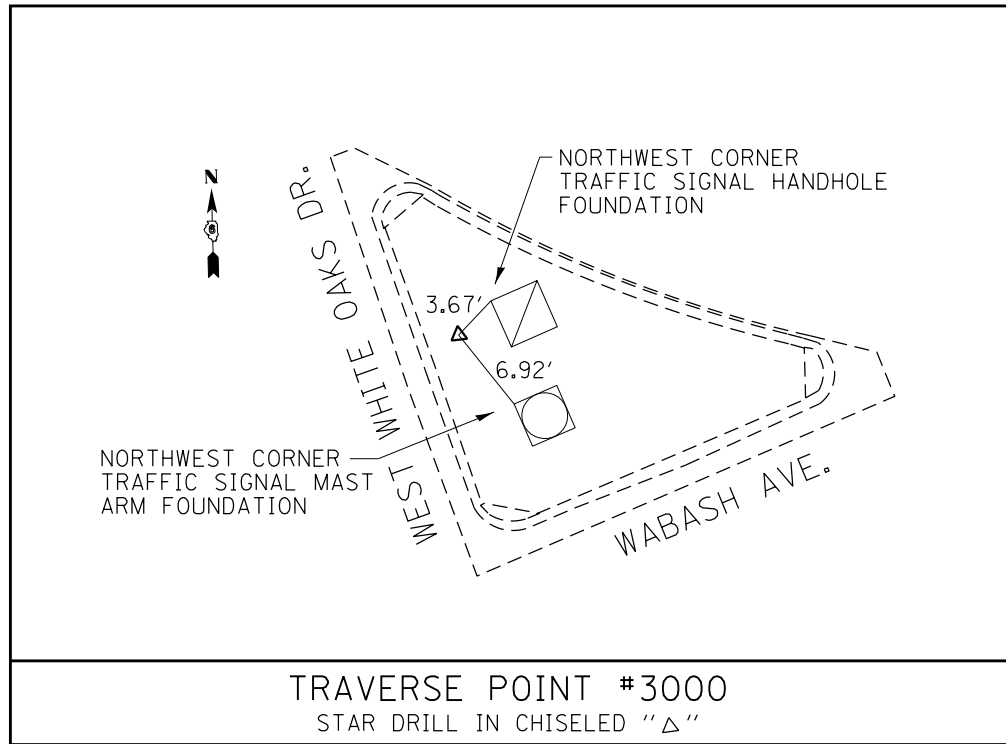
N

NORTHWEST CORNER
TRAFFIC SIGNAL HANDHOLE
FOUNDATION

WEST WHITE OAKS DR.

3.67'

6.92'

NORTHWEST CORNER
TRAFFIC SIGNAL MAST
ARM FOUNDATION

WABASH AVE.

TRAVERSE POINT #3000
STAR DRILL IN CHISELED "$\Delta$"